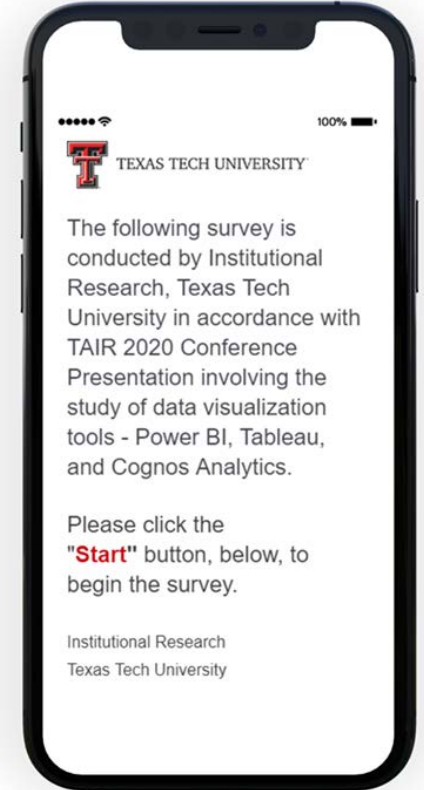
100%

TEXAS TECH UNIVERSITY

The following survey is conducted by Institutional Research, Texas Tech University in accordance with TAIR 2020 Conference Presentation involving the study of data visualization tools - Power BI, Tableau, and Cognos Analytics.

Please click the "Start" button, below, to begin the survey.

Institutional Research
Texas Tech University